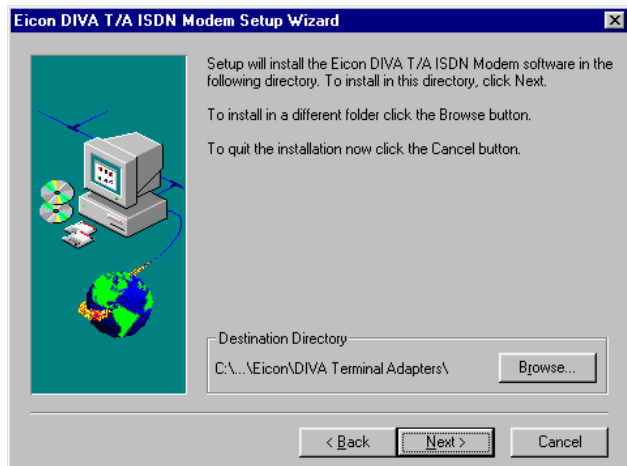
Eicon DIVA T/A ISDN Modem Setup Wizard

Setup will install the Eicon DIVA T/A ISDN Modem software in the following directory. To install in this directory, click Next.

To install in a different folder click the Browse button.

To quit the installation now click the Cancel button.

Destination Directory

C:\...\Eicon\DIVA Terminal Adapters\

Browse...

< Back

Next >

Cancel